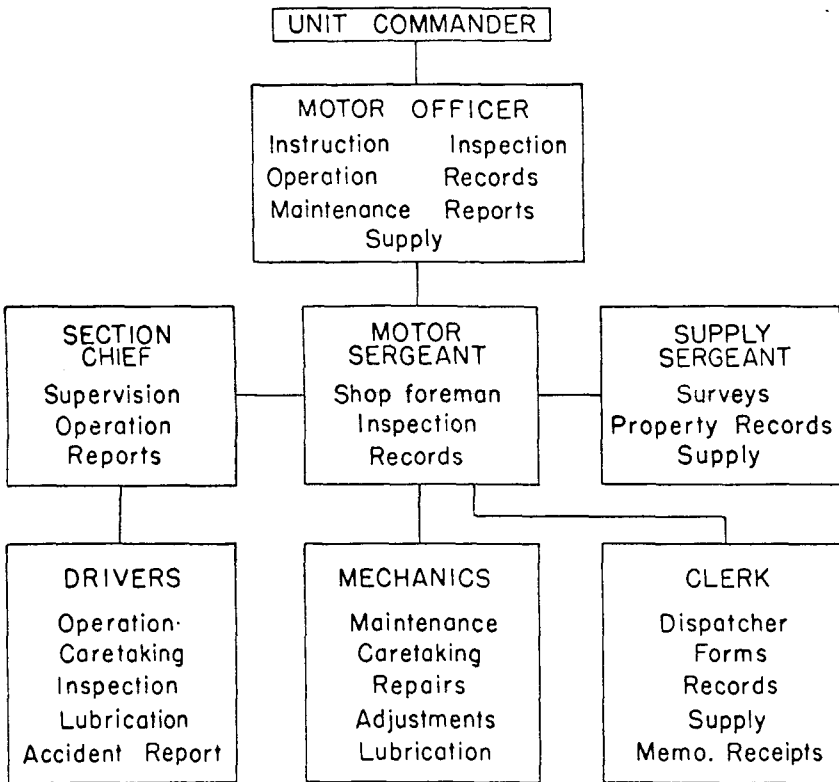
UNIT COMMANDER

MOTOR OFFICER
Instruction Inspection
Operation Records
Maintenance Reports
Supply

SECTION CHIEF
Supervision
Operation
Reports

MOTOR SERGEANT
Shop foreman
Inspection
Records

SUPPLY SERGEANT
Surveys
Property Records
Supply

DRIVERS
Operation·
Caretaking
Inspection
Lubrication
Accident Report

MECHANICS
Maintenance
Caretaking
Repairs
Adjustments
Lubrication

CLERK
Dispatcher
Forms
Records
Supply
Memo. Receipts